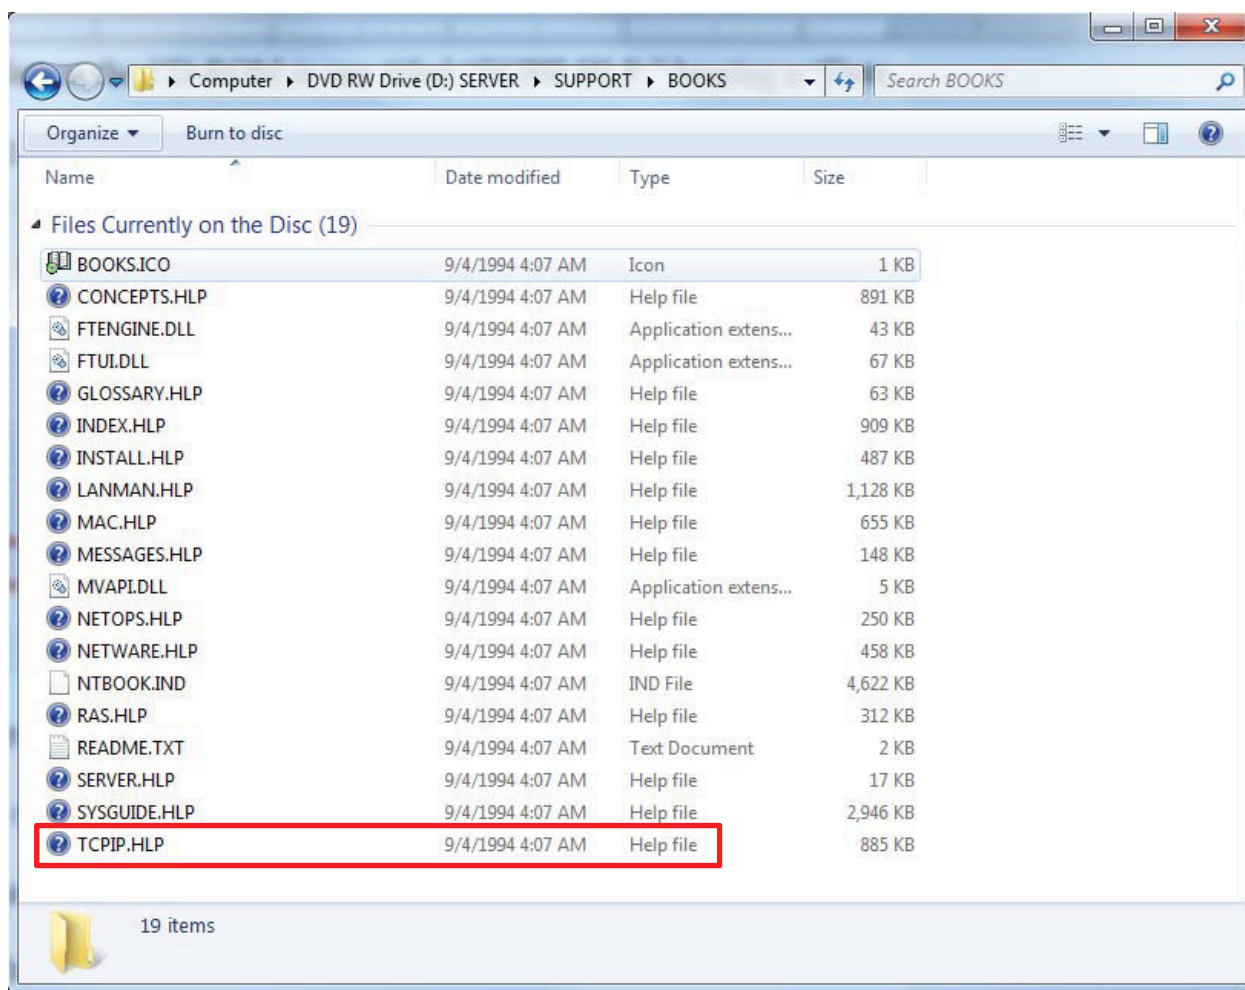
Computer ▸ DVD RW Drive (D:) SERVER ▸ SUPPORT ▸ BOOKS

Search BOOKS

Organize ▾ Burn to disc

| Name | Date modified | Type | Size |
|---|---|---|---|

Files Currently on the Disc (19)

| Name | Date modified | Type | Size |
|---|---|---|---|
| BOOKS.ICO | 9/4/1994 4:07 AM | Icon | 1 KB |
| CONCEPTS.HLP | 9/4/1994 4:07 AM | Help file | 891 KB |
| FTENGINE.DLL | 9/4/1994 4:07 AM | Application extens... | 43 KB |
| FTUI.DLL | 9/4/1994 4:07 AM | Application extens... | 67 KB |
| GLOSSARY.HLP | 9/4/1994 4:07 AM | Help file | 63 KB |
| INDEX.HLP | 9/4/1994 4:07 AM | Help file | 909 KB |
| INSTALL.HLP | 9/4/1994 4:07 AM | Help file | 487 KB |
| LANMAN.HLP | 9/4/1994 4:07 AM | Help file | 1,128 KB |
| MAC.HLP | 9/4/1994 4:07 AM | Help file | 655 KB |
| MESSAGES.HLP | 9/4/1994 4:07 AM | Help file | 148 KB |
| MVAPI.DLL | 9/4/1994 4:07 AM | Application extens... | 5 KB |
| NETOPS.HLP | 9/4/1994 4:07 AM | Help file | 250 KB |
| NETWARE.HLP | 9/4/1994 4:07 AM | Help file | 458 KB |
| NTBOOK.IND | 9/4/1994 4:07 AM | IND File | 4,622 KB |
| RAS.HLP | 9/4/1994 4:07 AM | Help file | 312 KB |
| README.TXT | 9/4/1994 4:07 AM | Text Document | 2 KB |
| SERVER.HLP | 9/4/1994 4:07 AM | Help file | 17 KB |
| SYSGUIDE.HLP | 9/4/1994 4:07 AM | Help file | 2,946 KB |
| TCPIP.HLP | 9/4/1994 4:07 AM | Help file | 885 KB |

19 items